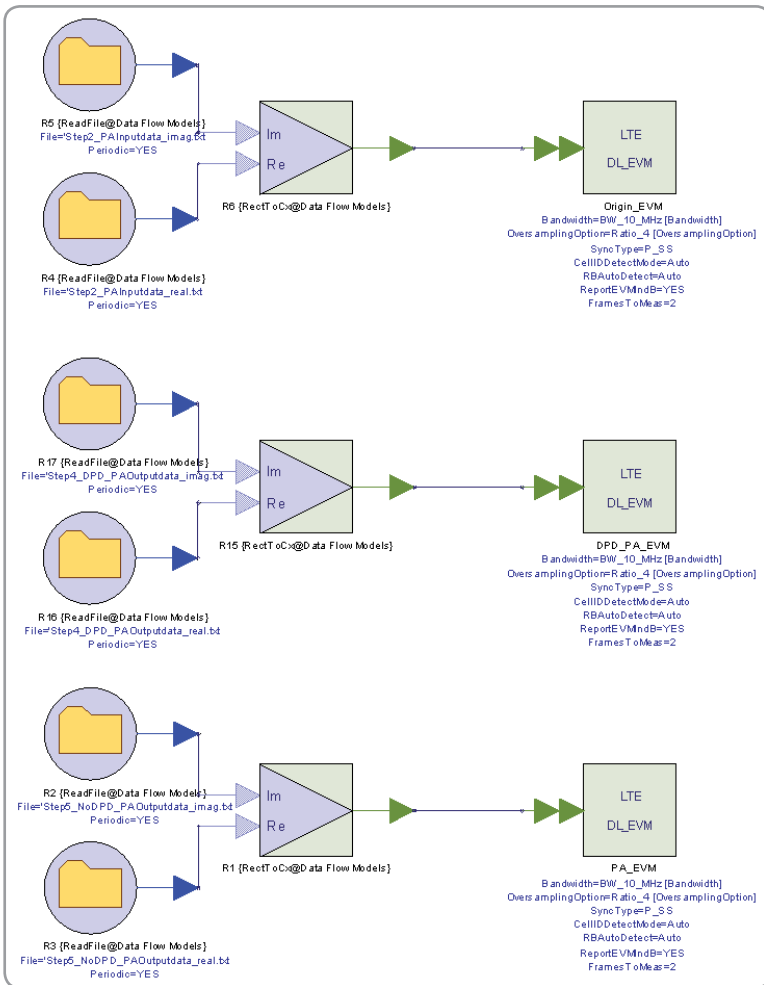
R5 {ReadFile@Data Flow Models}
File='Step2_PAInputdata_imag.txt
Periodic=YES

Im
Re

R6 {RectToCx@Data Flow Models}

LTE
DL_EVM

Origin_EVM
Bandwidth=BW_10_MHz [Bandwidth]
OversamplingOption=Ratio_4 [OversamplingOption]
SyncType=P_SS
CellIDDetectMode=Auto
RBAutoDetect=Auto
ReportEVMindB=YES
FramesToMeas=2

R4 {ReadFile@Data Flow Models}
File='Step2_PAInputdata_real.txt
Periodic=YES

R17 {ReadFile@Data Flow Models}
File='Step4_DPD_PAOutputdata_imag.txt
Periodic=YES

Im
Re

R15 {RectToCx@Data Flow Models}

LTE
DL_EVM

DPD_PA_EVM
Bandwidth=BW_10_MHz [Bandwidth]
OversamplingOption=Ratio_4 [OversamplingOption]
SyncType=P_SS
CellIDDetectMode=Auto
RBAutoDetect=Auto
ReportEVMindB=YES
FramesToMeas=2

R16 {ReadFile@Data Flow Models}
File='Step4_DPD_PAOutputdata_real.txt
Periodic=YES

R2 {ReadFile@Data Flow Models}
File='Step5_NoDPD_PAOutputdata_imag.txt
Periodic=YES

Im
Re

R1 {RectToCx@Data Flow Models}

LTE
DL_EVM

PA_EVM
Bandwidth=BW_10_MHz [Bandwidth]
OversamplingOption=Ratio_4 [OversamplingOption]
SyncType=P_SS
CellIDDetectMode=Auto
RBAutoDetect=Auto
ReportEVMindB=YES
FramesToMeas=2

R3 {ReadFile@Data Flow Models}
File='Step5_NoDPD_PAOutputdata_real.txt
Periodic=YES